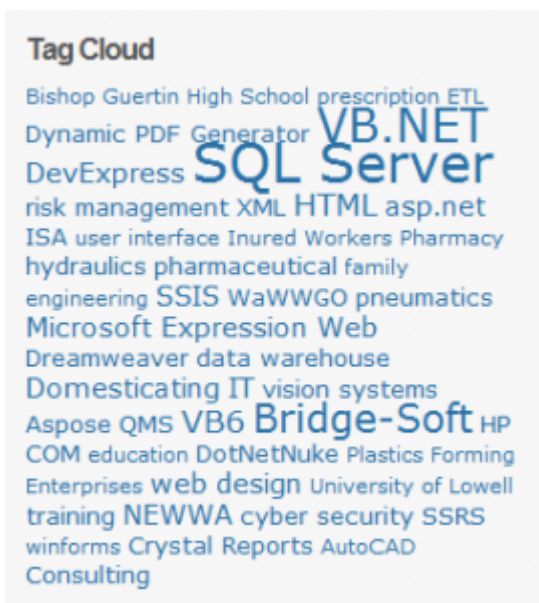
Tag Cloud

Bishop Guertin High School prescription ETL Dynamic PDF Generator VB.NET DevExpress SQL Server risk management XML HTML asp.net ISA user interface Inured Workers Pharmacy hydraulics pharmaceutical family engineering SSIS WaWWGO pneumatics Microsoft Expression Web Dreamweaver data warehouse Domesticating IT vision systems Aspose QMS VB6 Bridge-Soft HP COM education DotNetNuke Plastics Forming Enterprises web design University of Lowell training NEWWA cyber security SSRS winforms Crystal Reports AutoCAD Consulting